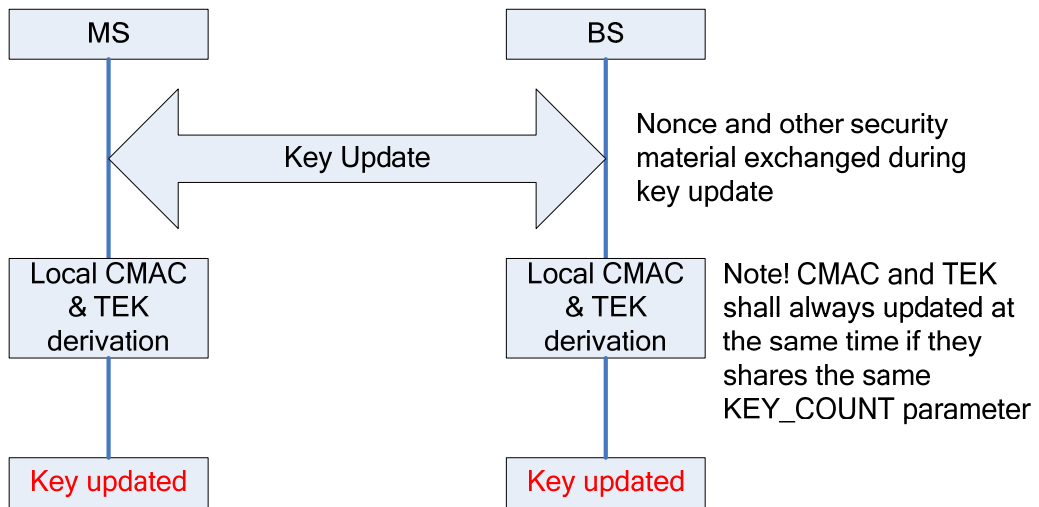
MS

BS

Key Update

Nonce and other security material exchanged during key update

Local CMAC & TEK derivation

Local CMAC & TEK derivation

Note! CMAC and TEK shall always updated at the same time if they shares the same KEY_COUNT parameter

Key updated

Key updated